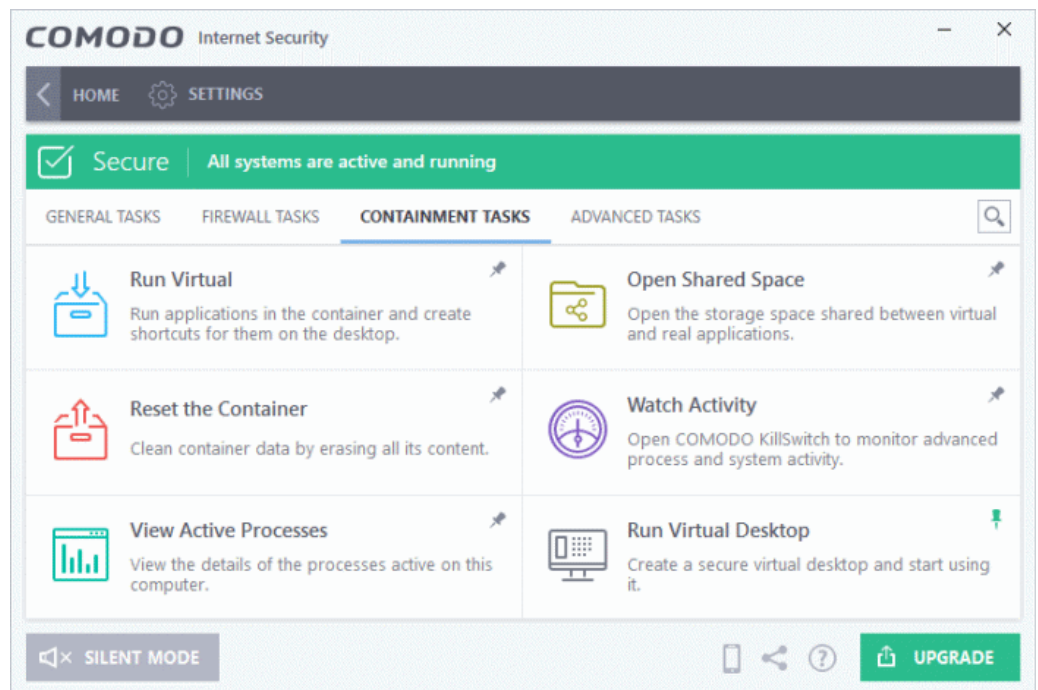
COMODO Internet Security

HOME SETTINGS

Secure All systems are active and running

GENERAL TASKS FIREWALL TASKS CONTAINMENT TASKS ADVANCED TASKS

Run Virtual
Run applications in the container and create shortcuts for them on the desktop.

Open Shared Space
Open the storage space shared between virtual and real applications.

Reset the Container
Clean container data by erasing all its content.

Watch Activity
Open COMODO KillSwitch to monitor advanced process and system activity.

View Active Processes
View the details of the processes active on this computer.

Run Virtual Desktop
Create a secure virtual desktop and start using it.

SILENT MODE

UPGRADE